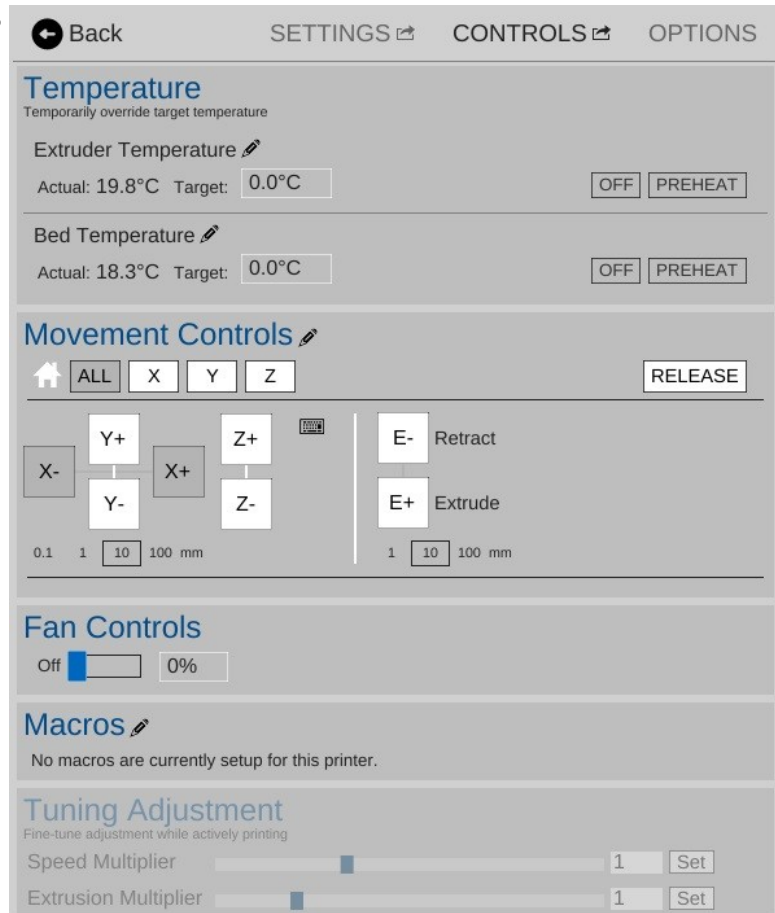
Back SETTINGS CONTROLS OPTIONS

Temperature
Temporarily override target temperature

Extruder Temperature
Actual: 19.8°C Target: 0.0°C OFF PREHEAT

Bed Temperature
Actual: 18.3°C Target: 0.0°C OFF PREHEAT

Movement Controls
ALL X Y Z RELEASE

Y+ Z+ E- Retract
X- X+
Y- Z- E+ Extrude
0.1 1 10 100 mm 1 10 100 mm

Fan Controls
Off 0%

Macros
No macros are currently setup for this printer.

Tuning Adjustment
Fine-tune adjustment while actively printing
Speed Multiplier 1 Set
Extrusion Multiplier 1 Set